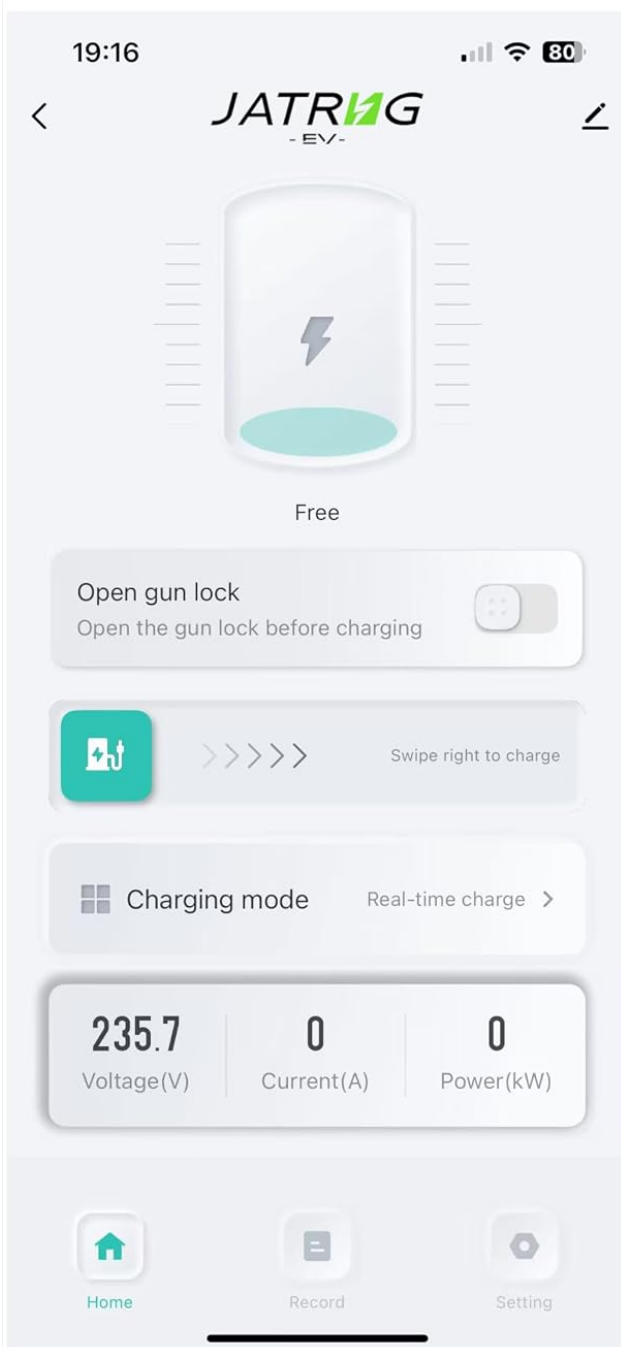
19:16

80

JATRNG
- EV -

Free

Open gun lock
Open the gun lock before charging

Swipe right to charge

Charging mode
Real-time charge

| 235.7 | 0 | 0 |
|---|---|---|
| Voltage(V) | Current(A) | Power(kW) |

Home
Record
Setting